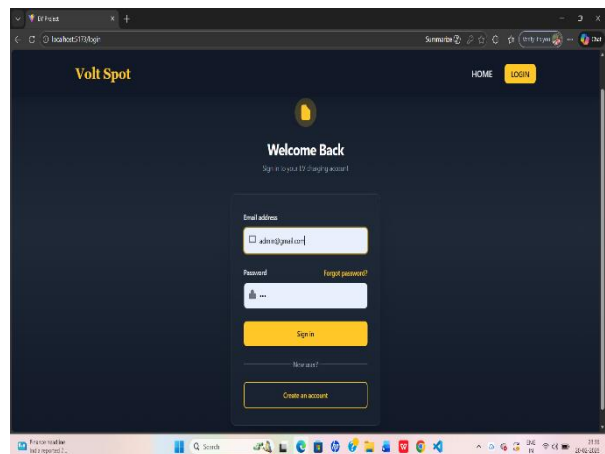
EV Project

localhost:5173/login

Summarize

Volt Spot

HOME

LOGIN

Welcome Back

Sign in to your EV charging account

Email address

admin@gmail.com

Password

Forgot password?

•••

Sign in

New user?

Create an account

Search

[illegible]